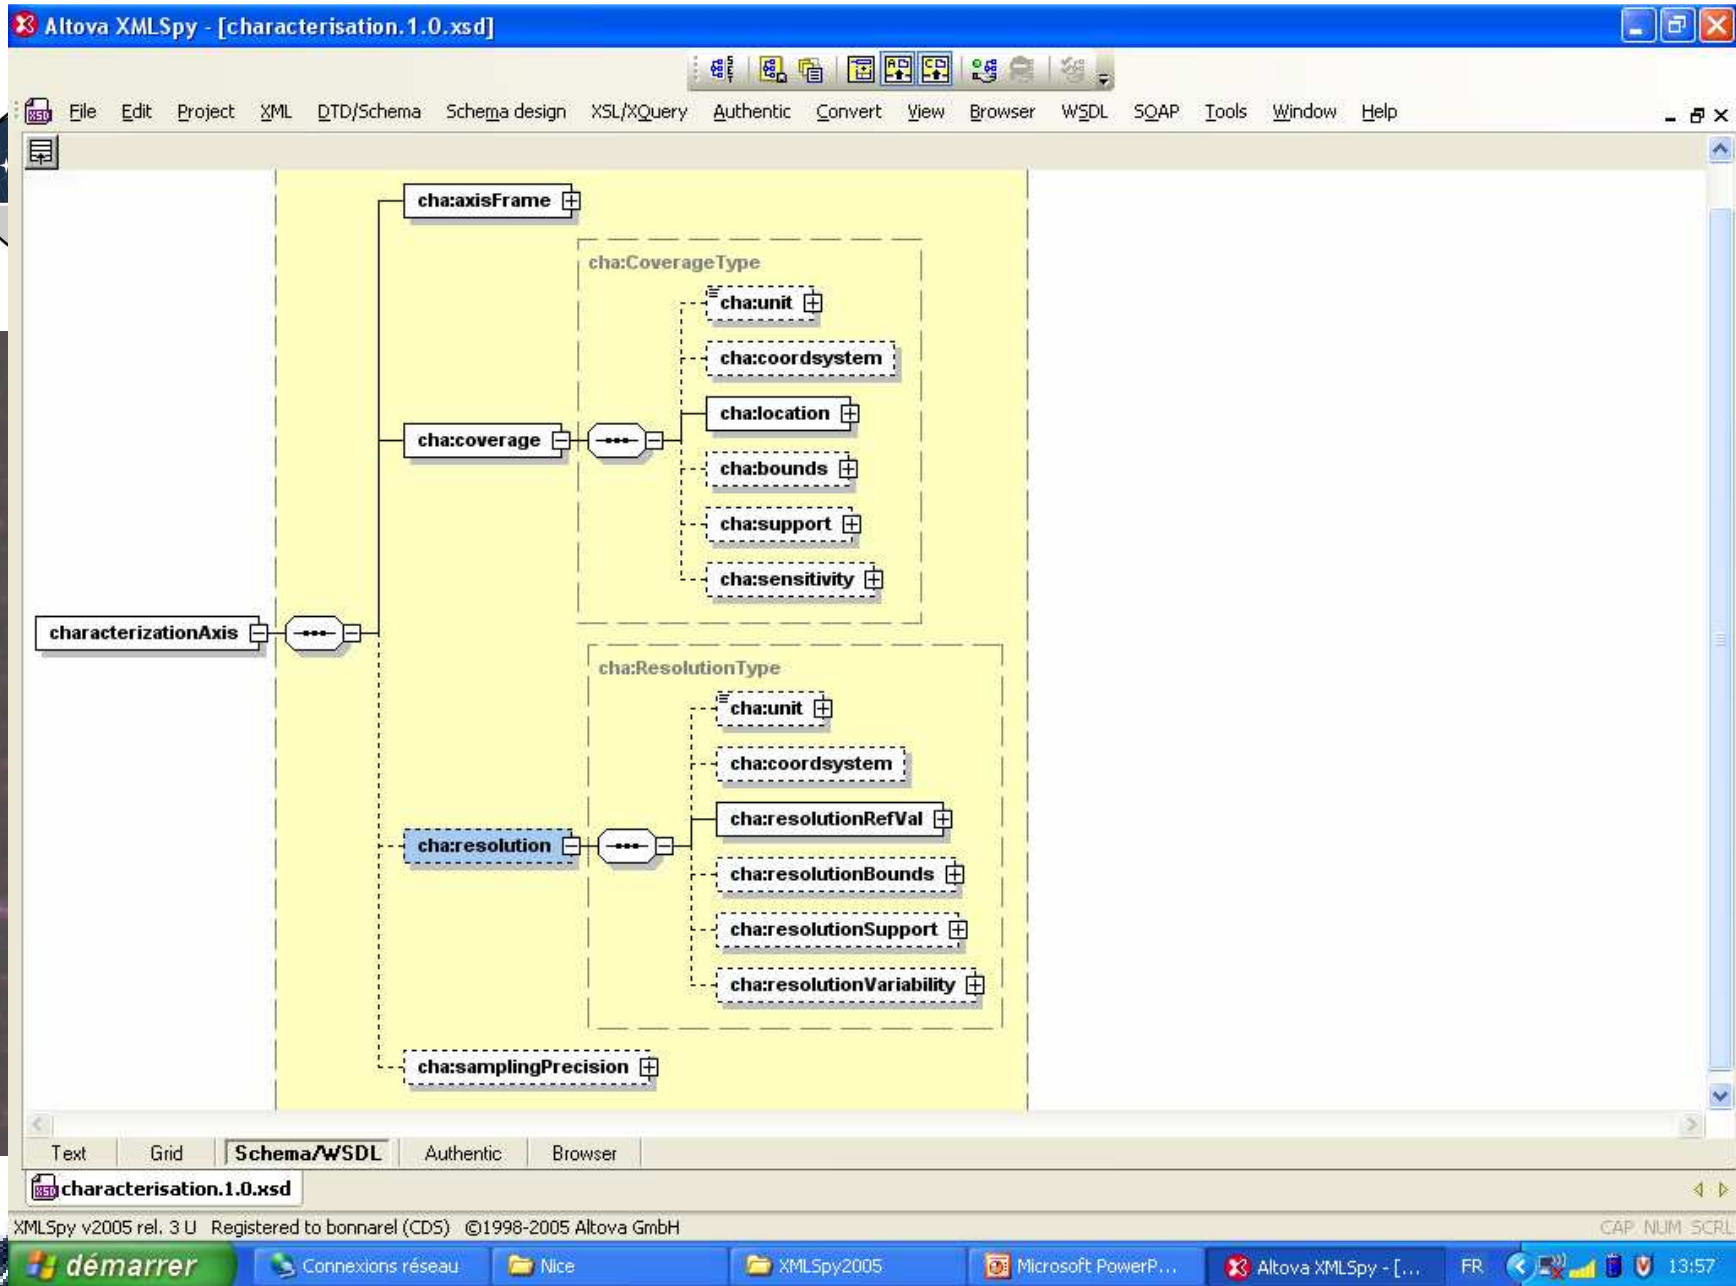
Altova XMLSpy - [characterisation.1.0.xsd]

File Edit Project XML DTD/Schema Schema design XSL/XQuery Authentic Convert View Browser WSDL SOAP Tools Window Help

cha:axisFrame

cha:CoverageType

cha:unit

cha:coordsystem

cha:location

cha:coverage

cha:bounds

cha:support

cha:sensitivity

characterizationAxis

cha:ResolutionType

cha:unit

cha:coordsystem

cha:resolutionRefVal

cha:resolution

cha:resolutionBounds

cha:resolutionSupport

cha:resolutionVariability

cha:samplingPrecision

Text Grid Schema/WSDL Authentic Browser

characterisation.1.0.xsd

XMLSpy v2005 rel. 3 U Registered to bonnarel (CDS) ©1998-2005 Altova GmbH

CAP NUM SCRL

démarrer Connexions réseau Nice XMLSpy2005 Microsoft PowerP... Altova XMLSpy - [... FR 13:57